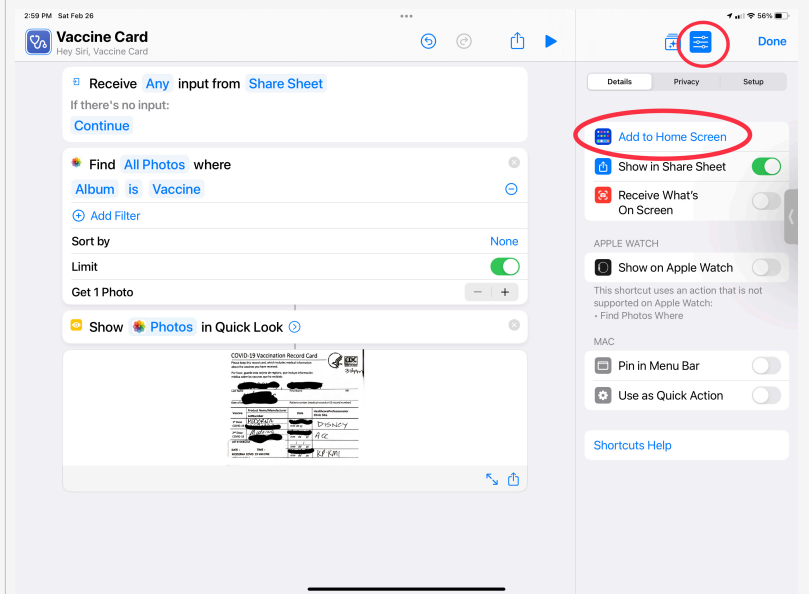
2:59 PM Sat Feb 26

56%

Vaccine Card
Hey Siri, Vaccine Card

Done

Receive Any input from Share Sheet
If there's no input:
Continue

Find All Photos where
Album is Vaccine
Add Filter
Sort by None
Limit
Get 1 Photo

Show Photos in Quick Look

COVID-19 Vaccination Record Card

MODERNA
DISNEY
MODERNA
CVS

Details Privacy Setup

Add to Home Screen
Show in Share Sheet
Receive What's On Screen

APPLE WATCH
Show on Apple Watch
This shortcut uses an action that is not supported on Apple Watch:
• Find Photos Where

MAC
Pin in Menu Bar
Use as Quick Action

Shortcuts Help